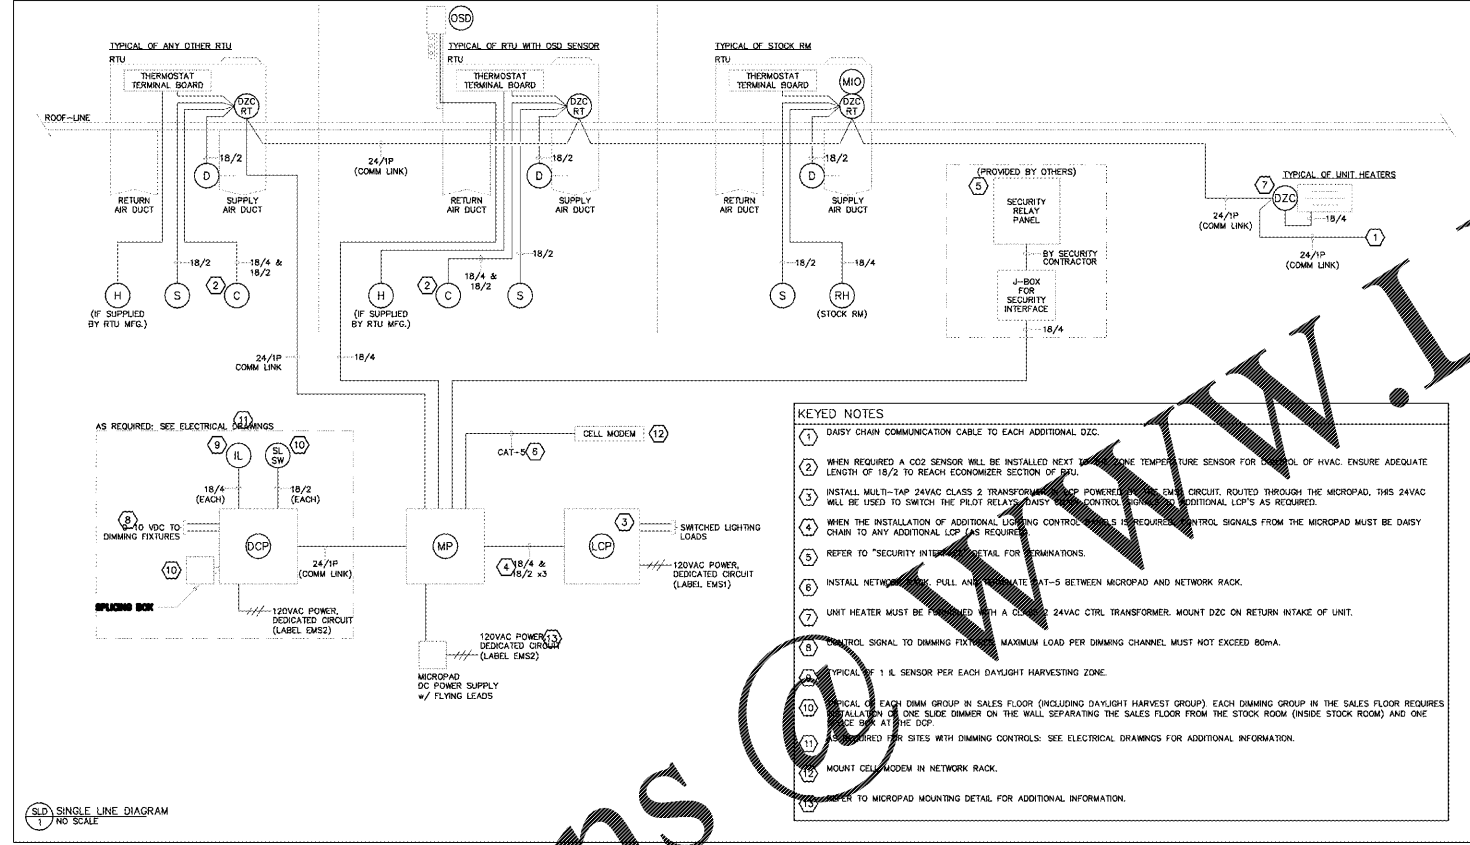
TYPICAL OF ANY OTHER RTU

RTU

THERMOSTAT TERMINAL BOARD

DZC RT

ROOF-LINE

D

18/2

RETURN AIR DUCT

SUPPLY AIR DUCT

18/2

18/4 & 18/2

H

(IF SUPPLIED BY RTU MFG.)

S

2

C

24/1P (COMM LINK)

OSD

TYPICAL OF RTU WITH OSD SENSOR

RTU

THERMOSTAT TERMINAL BOARD

DZC RT

D

18/2

RETURN AIR DUCT

SUPPLY AIR DUCT

18/2

18/4 & 18/2

H

(IF SUPPLIED BY RTU MFG.)

2

C

S

TYPICAL OF STOCK RM

RTU

THERMOSTAT TERMINAL BOARD

MIO

DZC RT

D

18/2

RETURN AIR DUCT

SUPPLY AIR DUCT

18/2

18/4

S

RH

(STOCK RM)

(PROVIDED BY OTHERS)

5

SECURITY RELAY PANEL

BY SECURITY CONTRACTOR

J-BOX FOR SECURITY INTERFACE

18/4

TYPICAL OF UNIT HEATERS

7

DZC

24/1P (COMM LINK)

18/4

24/1P (COMM LINK)

1

24/1P COMM LINK

18/4

AS REQUIRED: SEE ELECTRICAL DRAWINGS 11

9

IL

SL SW

10

18/4 (EACH)

18/2 (EACH)

8

0-10 VDC TO DIMMING FIXTURES

DCP

10

SPLICING BOX

120VAC POWER, DEDICATED CIRCUIT (LABEL EMS2)

24/1P (COMM LINK)

CAT-5 6

CELL MODEM 12

MP

4 18/4 & 18/2 x3

3

LCP

SWITCHED LIGHTING LOADS

120VAC POWER, DEDICATED CIRCUIT (LABEL EMS1)

120VAC POWER, DEDICATED CIRCUIT (LABEL EMS2) 13

MICROPAD DC POWER SUPPLY w/ FLYING LEADS

KEYED NOTES

1 DAISY CHAIN COMMUNICATION CABLE TO EACH ADDITIONAL DZC.

2 WHEN REQUIRED A CO2 SENSOR WILL BE INSTALLED NEXT TO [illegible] ZONE TEMPERATURE SENSOR FOR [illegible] OF HVAC. ENSURE ADEQUATE LENGTH OF 18/2 TO REACH ECONOMIZER SECTION OF RTU.

3 INSTALL MULTI-TAP 24VAC CLASS 2 TRANSFORMER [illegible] POWERED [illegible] EMS1 CIRCUIT. ROUTED THROUGH THE MICROPAD, THIS 24VAC WILL BE USED TO SWITCH THE PILOT RELAYS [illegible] CONTROL SIGNALS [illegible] ADDITIONAL LCP'S AS REQUIRED.

4 WHEN THE INSTALLATION OF ADDITIONAL LIGHTING CONTROL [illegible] IS REQUIRED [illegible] CONTROL SIGNALS FROM THE MICROPAD MUST BE DAISY CHAIN TO ANY ADDITIONAL LCP (AS REQUIRED).

5 REFER TO "SECURITY INTER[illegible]" DETAIL FOR TERMINATIONS.

6 INSTALL NETWORK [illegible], PULL AND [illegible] CAT-5 BETWEEN MICROPAD AND NETWORK RACK.

7 UNIT HEATER MUST BE F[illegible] WITH A CLASS 2 24VAC CTRL TRANSFORMER. MOUNT DZC ON RETURN INTAKE OF UNIT.

8 CONTROL SIGNAL TO DIMMING FIXTURES. MAXIMUM LOAD PER DIMMING CHANNEL MUST NOT EXCEED 80mA.

9 TYPICAL OF 1 IL SENSOR PER EACH DAYLIGHT HARVESTING ZONE.

10 TYPICAL OF EACH DIMM GROUP IN SALES FLOOR (INCLUDING DAYLIGHT HARVEST GROUP). EACH DIMMING GROUP IN THE SALES FLOOR REQUIRES INSTALLATION OF ONE SLIDE DIMMER ON THE WALL SEPARATING THE SALES FLOOR FROM THE STOCK ROOM (INSIDE STOCK ROOM) AND ONE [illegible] BOX AT THE DCP.

11 AS REQUIRED FOR SITES WITH DIMMING CONTROLS: SEE ELECTRICAL DRAWINGS FOR ADDITIONAL INFORMATION.

12 MOUNT CELL MODEM IN NETWORK RACK.

13 REFER TO MICROPAD MOUNTING DETAIL FOR ADDITIONAL INFORMATION.

SLD 1 SINGLE LINE DIAGRAM NO SCALE

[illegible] @ WWW.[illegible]